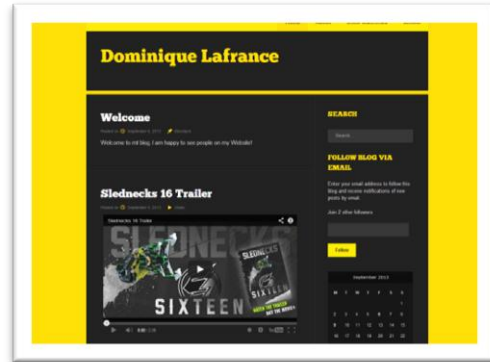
Dominique Lafrance

Welcome

Posted on September 6, 2013 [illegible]

Welcome to mt blog, I am happy to see people on my Website!

Slednecks 16 Trailer

Posted on September 6, 2013 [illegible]

Slednecks 16 Trailer

SLEDNECKS

SIXTEEN

0:00 / 2:16

SEARCH

Search

FOLLOW BLOG VIA EMAIL

Enter your email address to follow this blog and receive notifications of new posts by email.

Join 2 other followers

Follow

September 2013

M T W T F S S